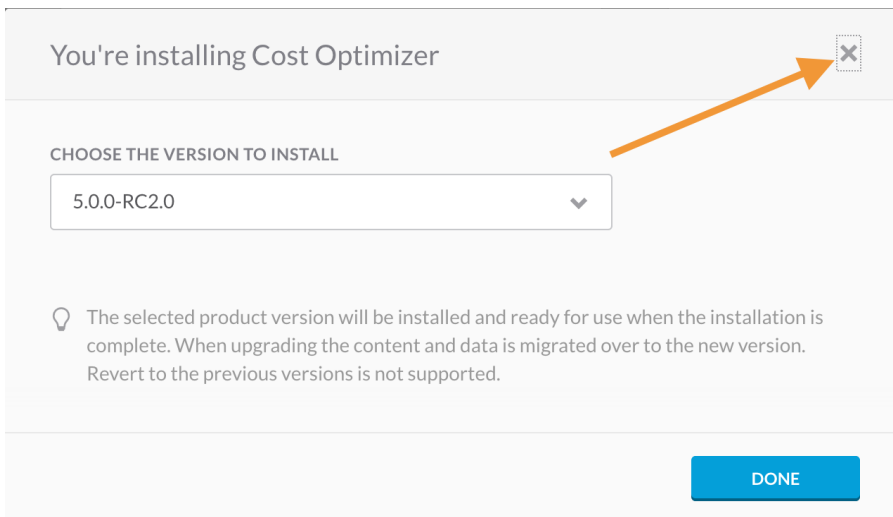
You're installing Cost Optimizer

CHOOSE THE VERSION TO INSTALL

5.0.0-RC2.0

The selected product version will be installed and ready for use when the installation is complete. When upgrading the content and data is migrated over to the new version. Revert to the previous versions is not supported.

DONE